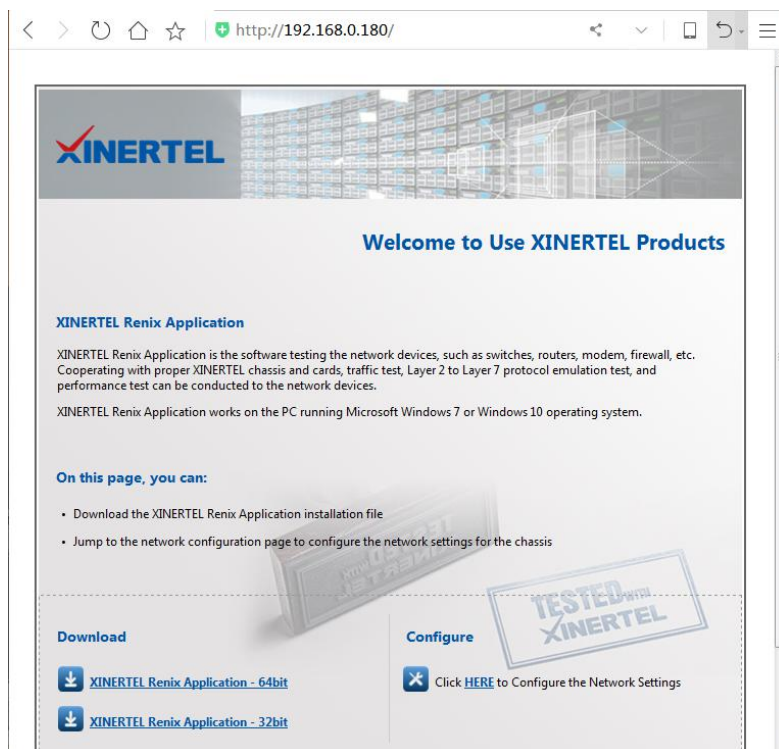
http://192.168.0.180/

XINERTEL

Welcome to Use XINERTEL Products

XINERTEL Renix Application

XINERTEL Renix Application is the software testing the network devices, such as switches, routers, modem, firewall, etc. Cooperating with proper XINERTEL chassis and cards, traffic test, Layer 2 to Layer 7 protocol emulation test, and performance test can be conducted to the network devices.

XINERTEL Renix Application works on the PC running Microsoft Windows 7 or Windows 10 operating system.

On this page, you can:

• Download the XINERTEL Renix Application installation file

• Jump to the network configuration page to configure the network settings for the chassis

TESTED WITH XINERTEL

Download

XINERTEL Renix Application - 64bit

XINERTEL Renix Application - 32bit

Configure

Click HERE to Configure the Network Settings